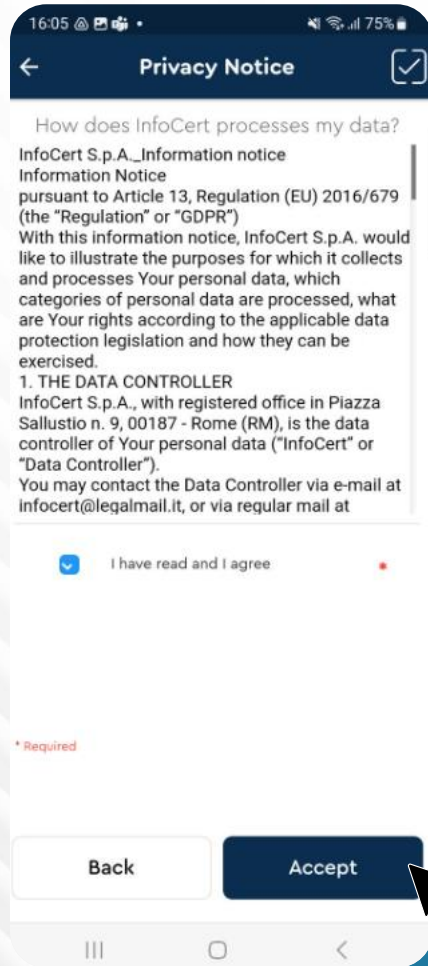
16:05 75%

Privacy Notice

How does InfoCert processes my data?

InfoCert S.p.A._Information notice
Information Notice
pursuant to Article 13, Regulation (EU) 2016/679 (the "Regulation" or "GDPR")
With this information notice, InfoCert S.p.A. would like to illustrate the purposes for which it collects and processes Your personal data, which categories of personal data are processed, what are Your rights according to the applicable data protection legislation and how they can be exercised.
1. THE DATA CONTROLLER
InfoCert S.p.A., with registered office in Piazza Sallustio n. 9, 00187 - Rome (RM), is the data controller of Your personal data ("InfoCert" or "Data Controller").
You may contact the Data Controller via e-mail at infocert@legalmail.it, or via regular mail at

I have read and I agree *

* Required

Back

Accept